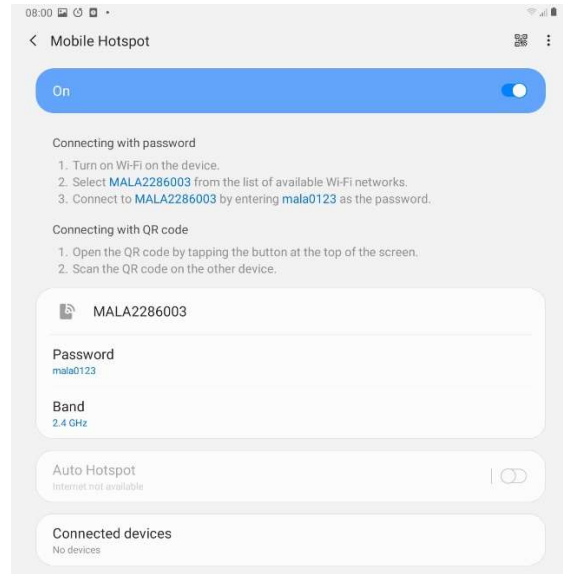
08:00

Mobile Hotspot

On

Connecting with password

1. Turn on Wi-Fi on the device.
2. Select MALA2286003 from the list of available Wi-Fi networks.
3. Connect to MALA2286003 by entering mala0123 as the password.

Connecting with QR code

1. Open the QR code by tapping the button at the top of the screen.
2. Scan the QR code on the other device.

MALA2286003

Password
mala0123

Band
2.4 GHz

Auto Hotspot
Internet not available

Connected devices
No devices